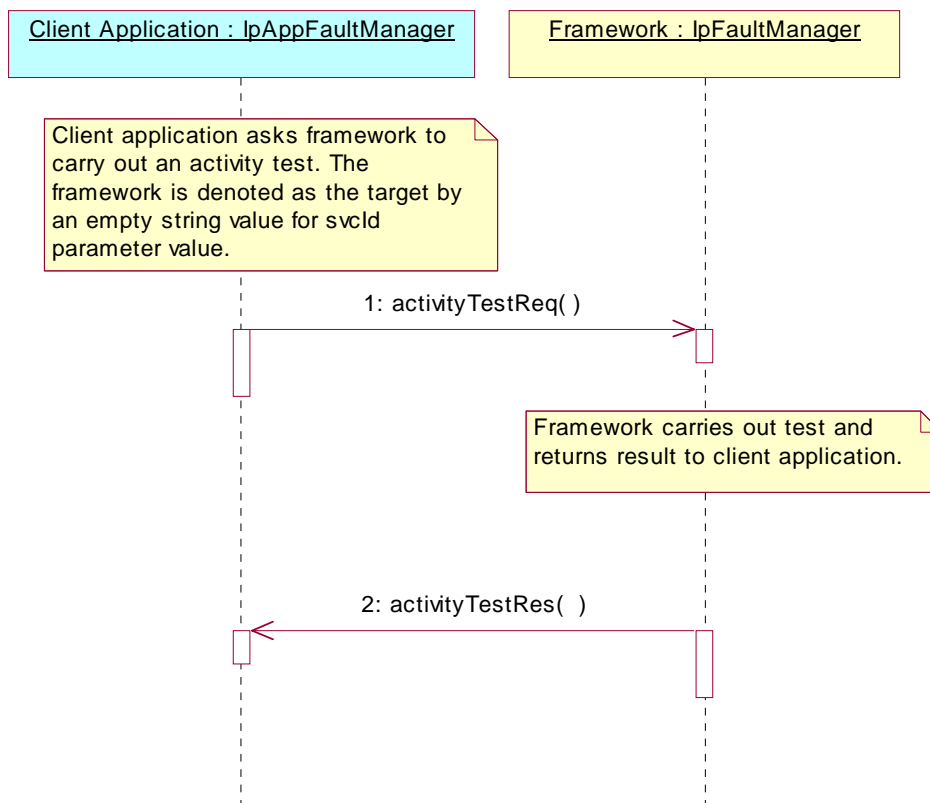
Client Application : IpAppFaultManager

Framework : IpFaultManager

Client application asks framework to carry out an activity test. The framework is denoted as the target by an empty string value for svcId parameter value.

1: activityTestReq( )

Framework carries out test and returns result to client application.

2: activityTestRes( )